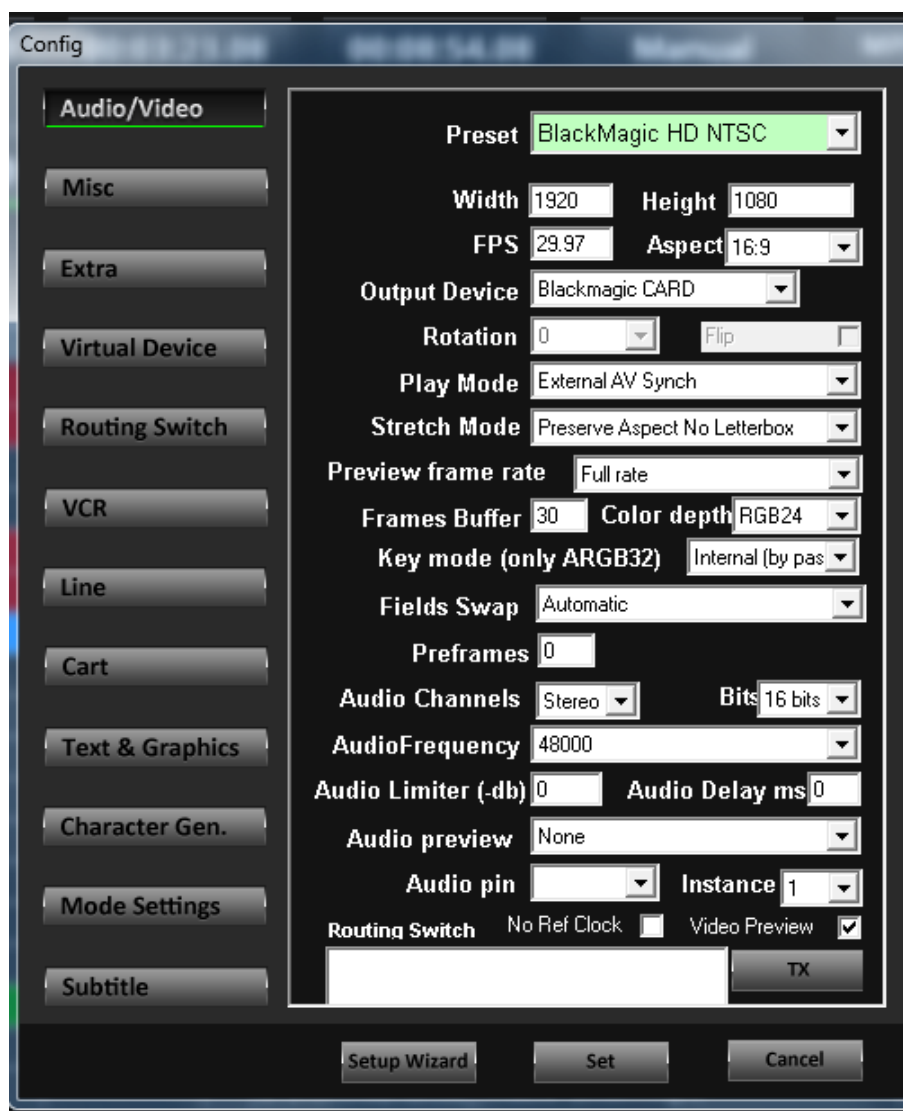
Config

Audio/Video

Misc

Extra

Virtual Device

Routing Switch

VCR

Line

Cart

Text & Graphics

Character Gen.

Mode Settings

Subtitle

Preset BlackMagic HD NTSC

Width 1920 Height 1080

FPS 29.97 Aspect 16:9

Output Device Blackmagic CARD

Rotation 0 Flip

Play Mode External AV Synch

Stretch Mode Preserve Aspect No Letterbox

Preview frame rate Full rate

Frames Buffer 30 Color depth RGB24

Key mode (only ARGB32) Internal (by pas

Fields Swap Automatic

Preframes 0

Audio Channels Stereo Bits 16 bits

AudioFrequency 48000

Audio Limiter (-db) 0 Audio Delay ms 0

Audio preview None

Audio pin Instance 1

Routing Switch No Ref Clock Video Preview

TX

Setup Wizard Set Cancel